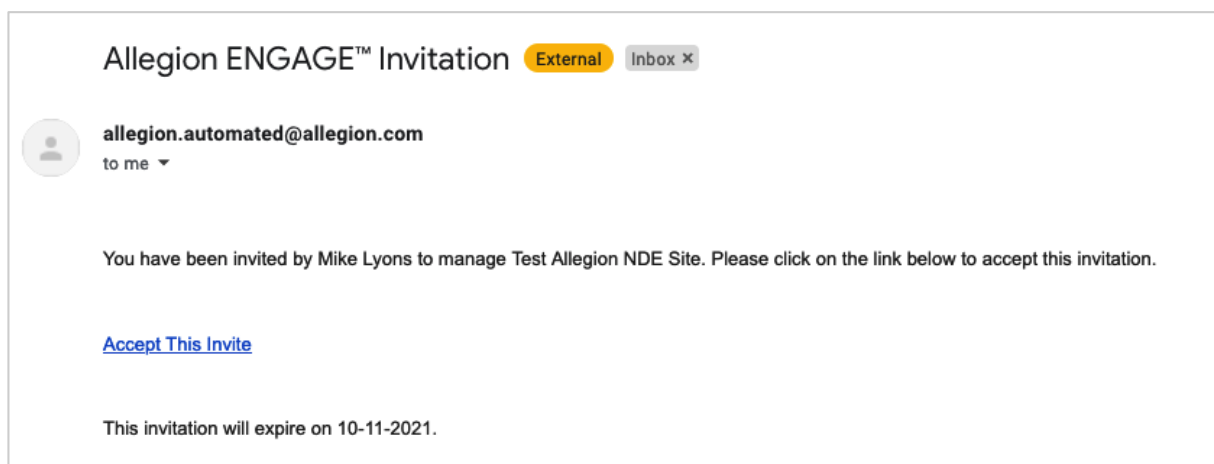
Allegion ENGAGE™ Invitation External Inbox ×

allegion.automated@allegion.com
to me

You have been invited by Mike Lyons to manage Test Allegion NDE Site. Please click on the link below to accept this invitation.

Accept This Invite

This invitation will expire on 10-11-2021.